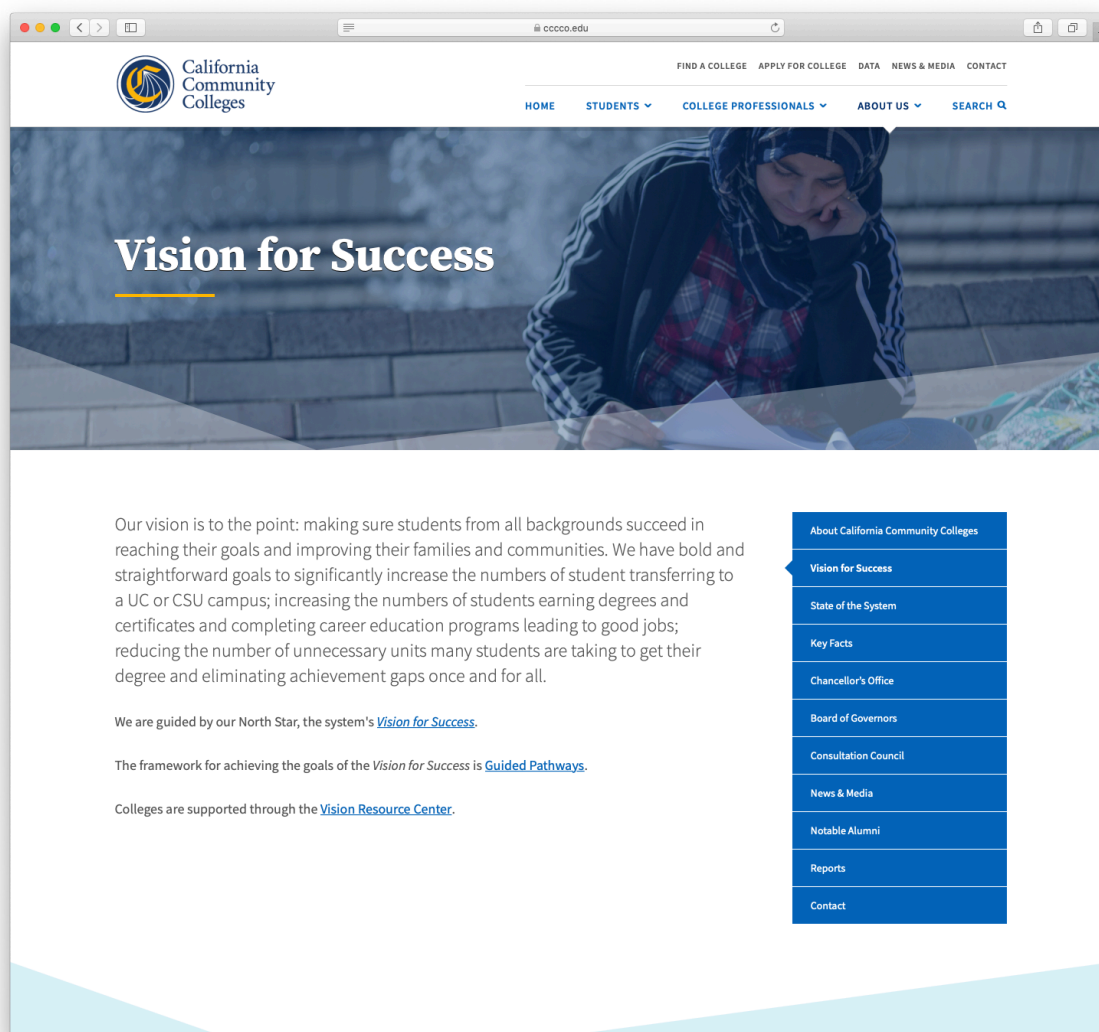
cccco.edu

California Community Colleges

FIND A COLLEGE APPLY FOR COLLEGE DATA NEWS & MEDIA CONTACT

HOME STUDENTS COLLEGE PROFESSIONALS ABOUT US SEARCH

Vision for Success

Our vision is to the point: making sure students from all backgrounds succeed in reaching their goals and improving their families and communities. We have bold and straightforward goals to significantly increase the numbers of student transferring to a UC or CSU campus; increasing the numbers of students earning degrees and certificates and completing career education programs leading to good jobs; reducing the number of unnecessary units many students are taking to get their degree and eliminating achievement gaps once and for all.

We are guided by our North Star, the system's *Vision for Success*.

The framework for achieving the goals of the *Vision for Success* is Guided Pathways.

Colleges are supported through the Vision Resource Center.

About California Community Colleges
Vision for Success
State of the System
Key Facts
Chancellor's Office
Board of Governors
Consultation Council
News & Media
Notable Alumni
Reports
Contact